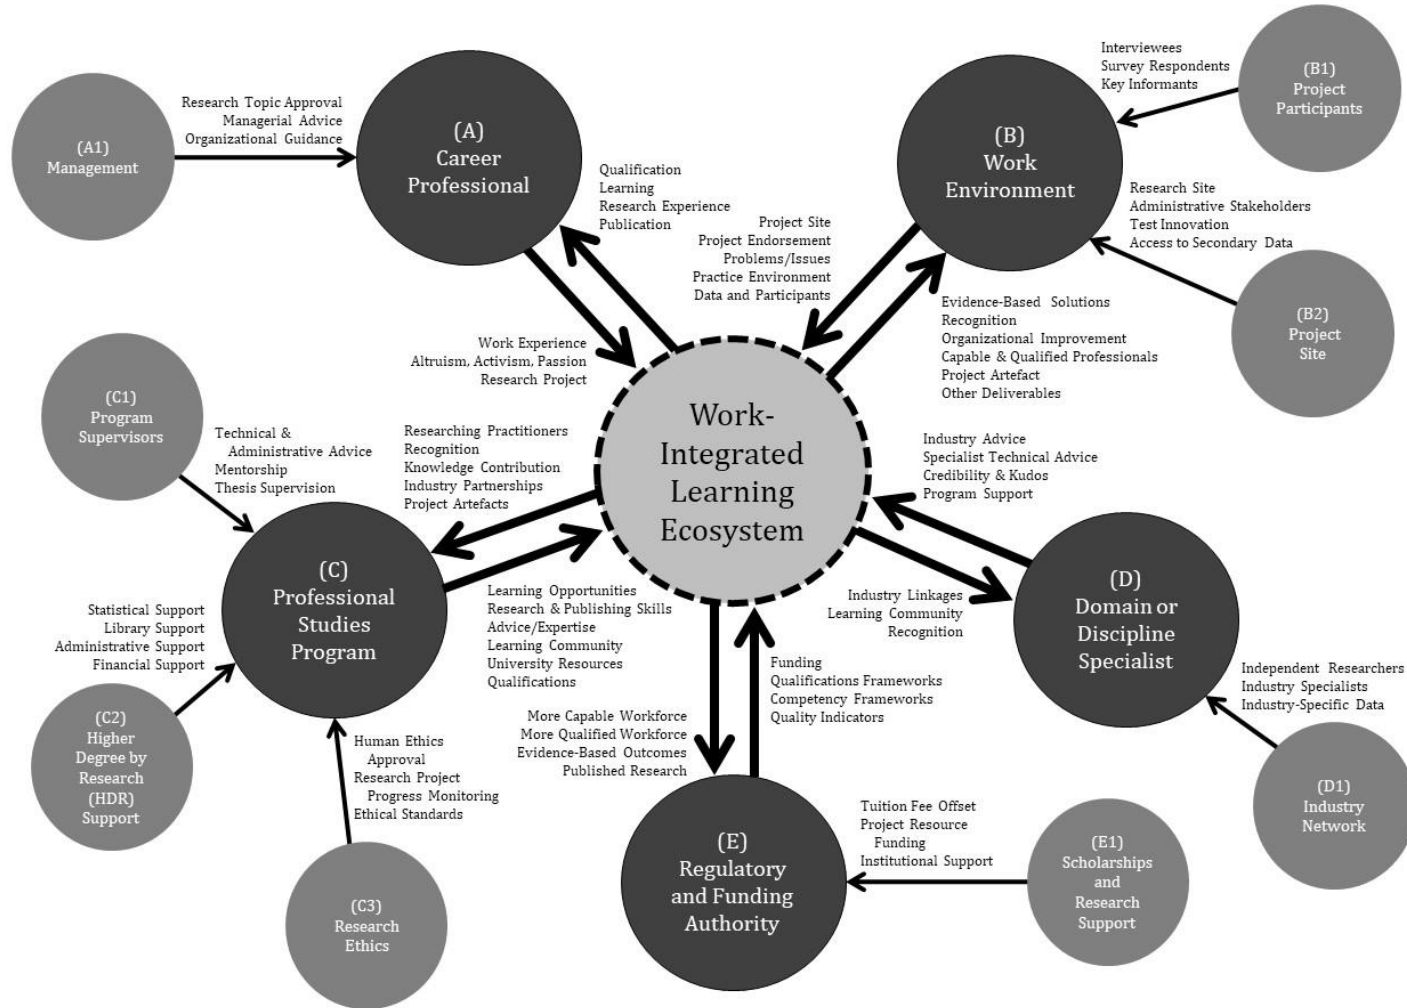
(A1)
Management

Research Topic Approval
Managerial Advice
Organizational Guidance

(A)
Career
Professional

Qualification
Learning
Research Experience
Publication

Interviewees
Survey Respondents
Key Informants

(B1)
Project
Participants

(B)
Work
Environment

Research Site
Administrative Stakeholders
Test Innovation
Access to Secondary Data

(B2)
Project
Site

Project Site
Project Endorsement
Problems/Issues
Practice Environment
Data and Participants

Evidence-Based Solutions
Recognition
Organizational Improvement
Capable & Qualified Professionals
Project Artefact
Other Deliverables

Work Experience
Altruism, Activism, Passion
Research Project

(C1)
Program
Supervisors

Technical &
Administrative Advice
Mentorship
Thesis Supervision

Researching Practitioners
Recognition
Knowledge Contribution
Industry Partnerships
Project Artefacts

Work-
Integrated
Learning
Ecosystem

Industry Advice
Specialist Technical Advice
Credibility & Kudos
Program Support

(C)
Professional
Studies
Program

Learning Opportunities
Research & Publishing Skills
Advice/Expertise
Learning Community
University Resources
Qualifications

Industry Linkages
Learning Community
Recognition

(D)
Domain or
Discipline
Specialist

Statistical Support
Library Support
Administrative Support
Financial Support

(C2)
Higher
Degree by
Research
(HDR)
Support

Funding
Qualifications Frameworks
Competency Frameworks
Quality Indicators

Independent Researchers
Industry Specialists
Industry-Specific Data

More Capable Workforce
More Qualified Workforce
Evidence-Based Outcomes
Published Research

Human Ethics
Approval
Research Project
Progress Monitoring
Ethical Standards

(D1)
Industry
Network

Tuition Fee Offset
Project Resource
Funding
Institutional Support

(E)
Regulatory
and Funding
Authority

(E1)
Scholarships
and
Research
Support

(C3)
Research
Ethics